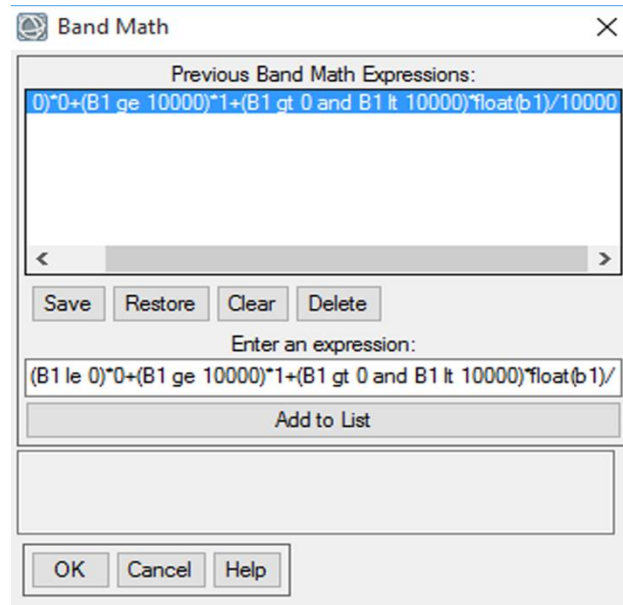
Band Math

Previous Band Math Expressions:

0)*0+(B1 ge 10000)*1+(B1 gt 0 and B1 lt 10000)*float(b1)/10000

Save Restore Clear Delete

Enter an expression:

(B1 le 0)*0+(B1 ge 10000)*1+(B1 gt 0 and B1 lt 10000)*float(b1)/

Add to List

OK Cancel Help